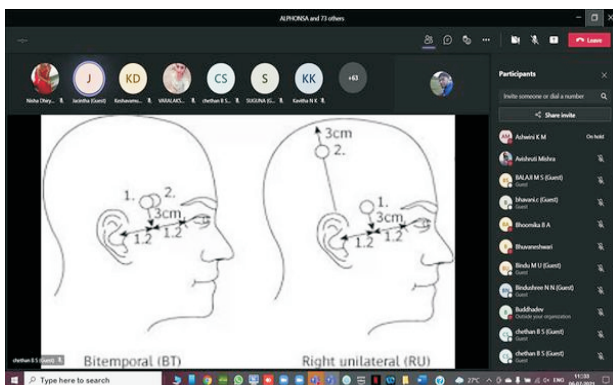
ALPHONSA and 73 others

Leave

J KD CS S KK +63

Nisha Chery... Jacintha (Guest) Keshavamu... VARALAKS... chethan B S... SUGUNA (G... Kavitha N K

Participants

Invite someone or dial a number

Share invite

Ashwini K M On hold

Avishruti Mishra

BALAJI M S (Guest) Guest

bhavani.c (Guest) Guest

Bhoomika B A

Bhuvaneshwari

Bindu M U (Guest) Guest

Bindushree N.N.(Guest) Guest

Buddhadev Outside your organization

chethan B S (Guest) Guest

chethan B S (Guest) Guest

1. 2. 3cm 1.2 1.2

Bitemporal (BT)

3cm 2. 1. 3cm 1.2 1.2

Right unilateral (RU)

chethan B S (Guest)

Type here to search

27°C ENG 11:33